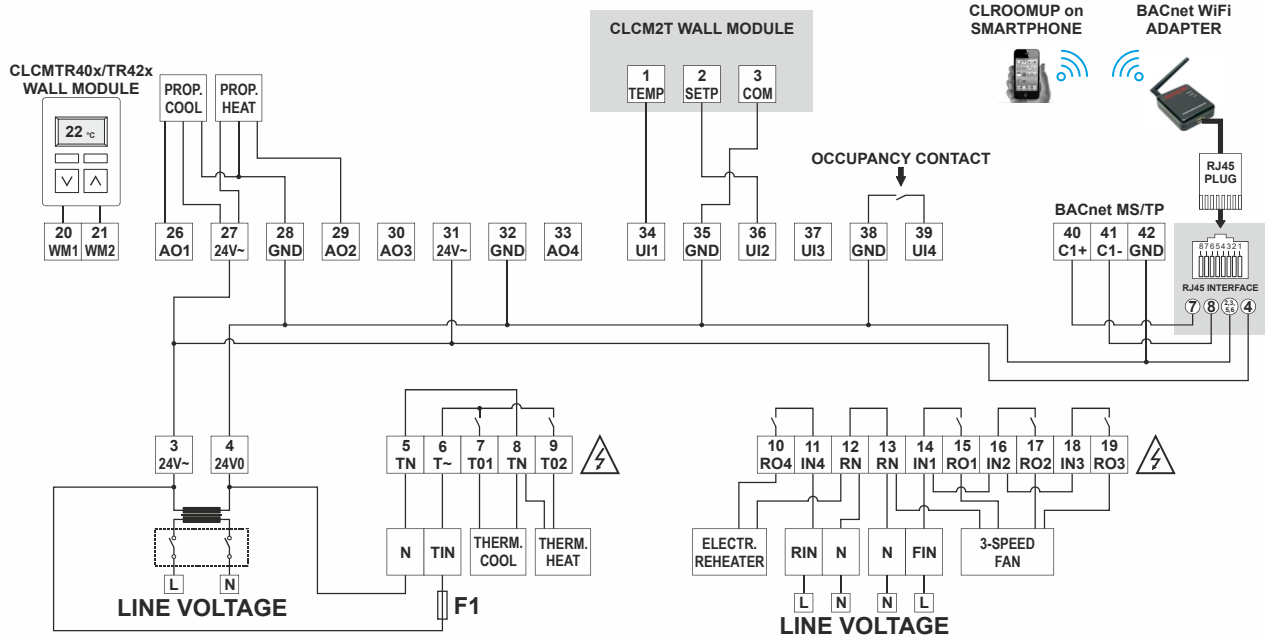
CLCM2T WALL MODULE

CLROOMUP on SMARTPHONE

BACnet WiFi ADAPTER

CLCMTR40x/TR42x WALL MODULE

22 °C

PROP. COOL

PROP. HEAT

1 TEMP

2 SETP

3 COM

RJ45 PLUG

OCCUPANCY CONTACT

BACnet MS/TP

87654321

RJ45 INTERFACE

⑦ ⑧ 2,3 5,6 ④

| 20 WM1 | 21 WM2 | 26 AO1 | 27 24V~ | 28 GND | 29 AO2 | 30 AO3 | 31 24V~ | 32 GND | 33 AO4 | 34 UI1 | 35 GND | 36 UI2 | 37 UI3 | 38 GND | 39 UI4 | 40 C1+ | 41 C1- | 42 GND |
|---|---|---|---|---|---|---|---|---|---|---|---|---|---|---|---|---|---|---|

| 3 24V~ | 4 24V0 |
|---|---|

| 5 TN | 6 T~ | 7 T01 | 8 TN | 9 T02 |
|---|---|---|---|---|

| 10 RO4 | 11 IN4 | 12 RN | 13 RN | 14 IN1 | 15 RO1 | 16 IN2 | 17 RO2 | 18 IN3 | 19 RO3 |
|---|---|---|---|---|---|---|---|---|---|

L N

LINE VOLTAGE

N TIN

THERM. COOL

THERM. HEAT

F1

ELECTR. REHEATER

RIN N

N FIN

3-SPEED FAN

L N N L

LINE VOLTAGE